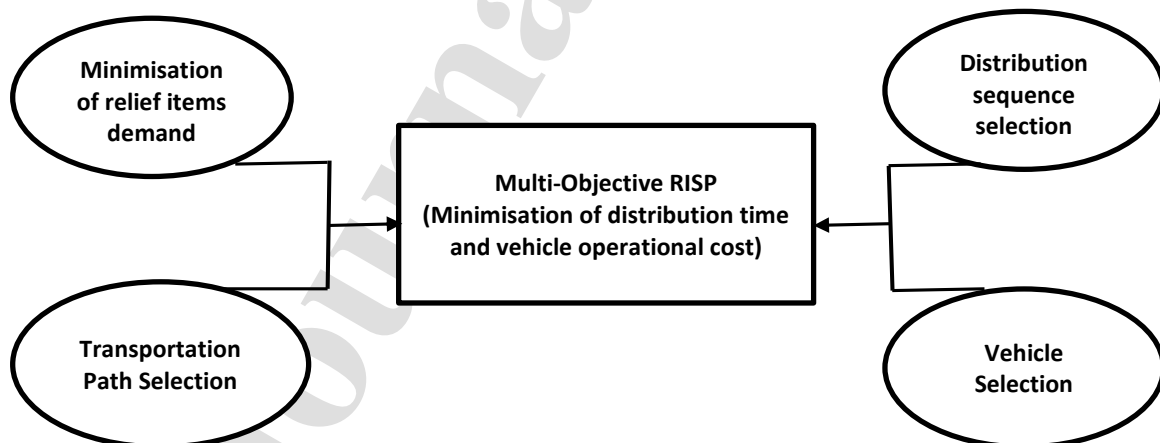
Minimisation of relief items demand

Distribution sequence selection

Multi-Objective RISP (Minimisation of distribution time and vehicle operational cost)

Transportation Path Selection

Vehicle Selection